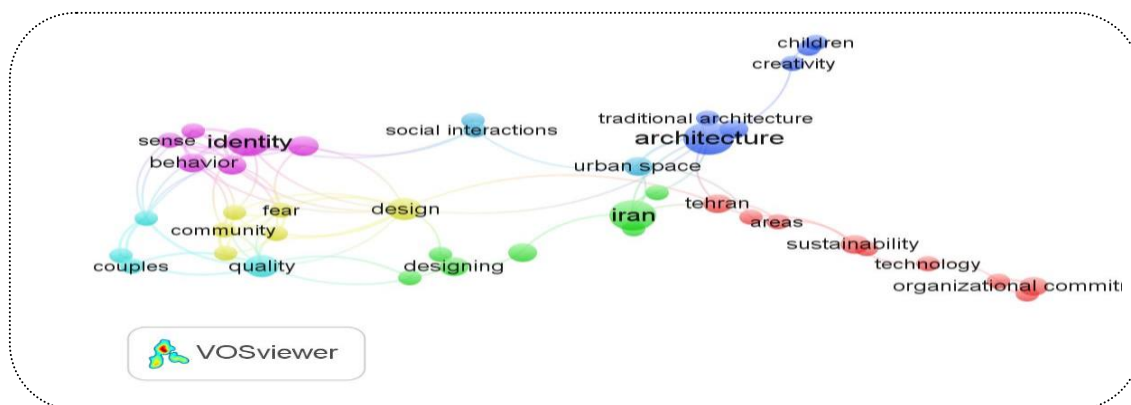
children
creativity
traditional architecture
architecture
social interactions
sense
identity
behavior
urban space
tehran
fear
design
iran
areas
community
sustainability
technology
couples
quality
designing
organizational commit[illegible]
VOSviewer